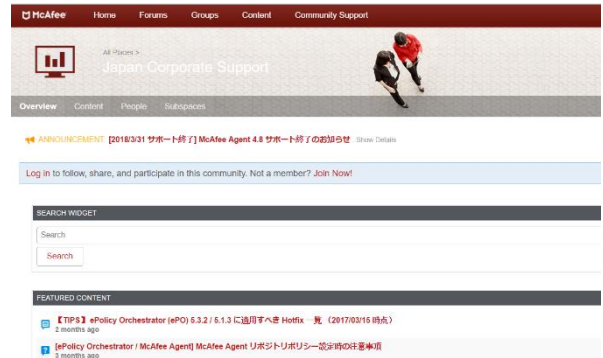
McAfee Home Forums Groups Content Community Support

All Places >
Japan Corporate Support

Overview Content People Subspaces

ANNOUNCEMENT [2018/3/31 サポート終了] McAfee Agent 4.8 サポート終了のお知らせ Show Details

Log in to follow, share, and participate in this community. Not a member? Join Now!

SEARCH WIDGET

Search

Search

FEATURED CONTENT

【TIPS】ePolicy Orchestrator (ePO) 5.3.2 / 5.1.3 に適用すべき Hotfix 一覧（2017/03/15 時点）
2 months ago

[ePolicy Orchestrator / McAfee Agent] McAfee Agent リポジトリポリシー設定時の注意事項
3 months ago